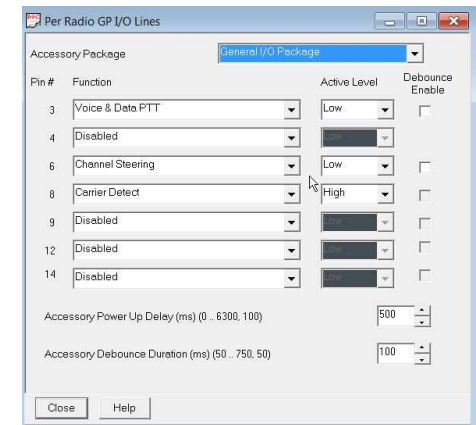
Per Radio GP I/O Lines

Accessory Package | General I/O Package

| Pin # | Function | Active Level | Debounce Enable |
|---|---|---|---|
| 3 | Voice & Data PTT | Low | |
| 4 | Disabled | Low | |
| 6 | Channel Steering | Low | |
| 8 | Carrier Detect | High | |
| 9 | Disabled | Low | |
| 12 | Disabled | Low | |
| 14 | Disabled | Low | |

Accessory Power Up Delay (ms) (0 .. 6300, 100) 500

Accessory Debounce Duration (ms) (50 .. 750, 50) 100

Close Help